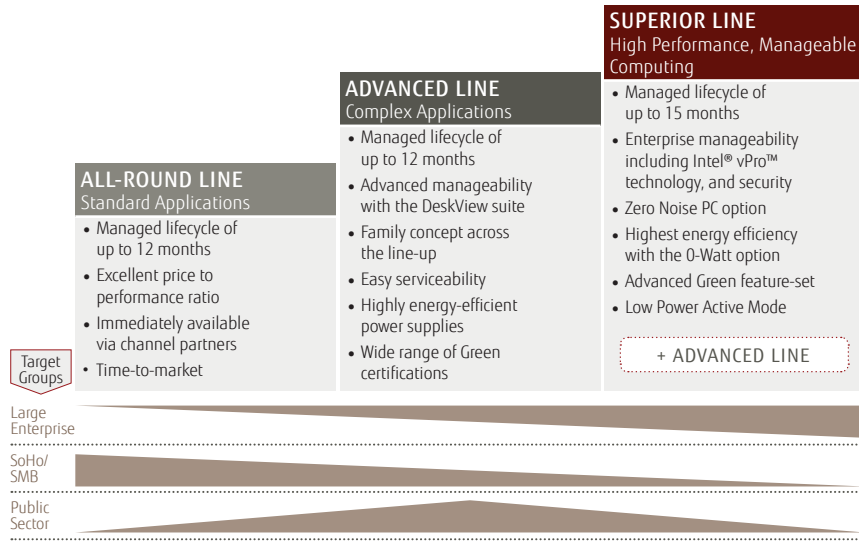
SUPERIOR LINE
High Performance, Manageable Computing

• Managed lifecycle of up to 15 months
• Enterprise manageability including Intel® vPro™ technology, and security
• Zero Noise PC option
• Highest energy efficiency with the 0-Watt option
• Advanced Green feature-set
• Low Power Active Mode

+ ADVANCED LINE

ADVANCED LINE
Complex Applications

• Managed lifecycle of up to 12 months
• Advanced manageability with the DeskView suite
• Family concept across the line-up
• Easy serviceability
• Highly energy-efficient power supplies
• Wide range of Green certifications

ALL-ROUND LINE
Standard Applications

• Managed lifecycle of up to 12 months
• Excellent price to performance ratio
• Immediately available via channel partners
• Time-to-market

Target Groups

Large Enterprise

SoHo/ SMB

Public Sector